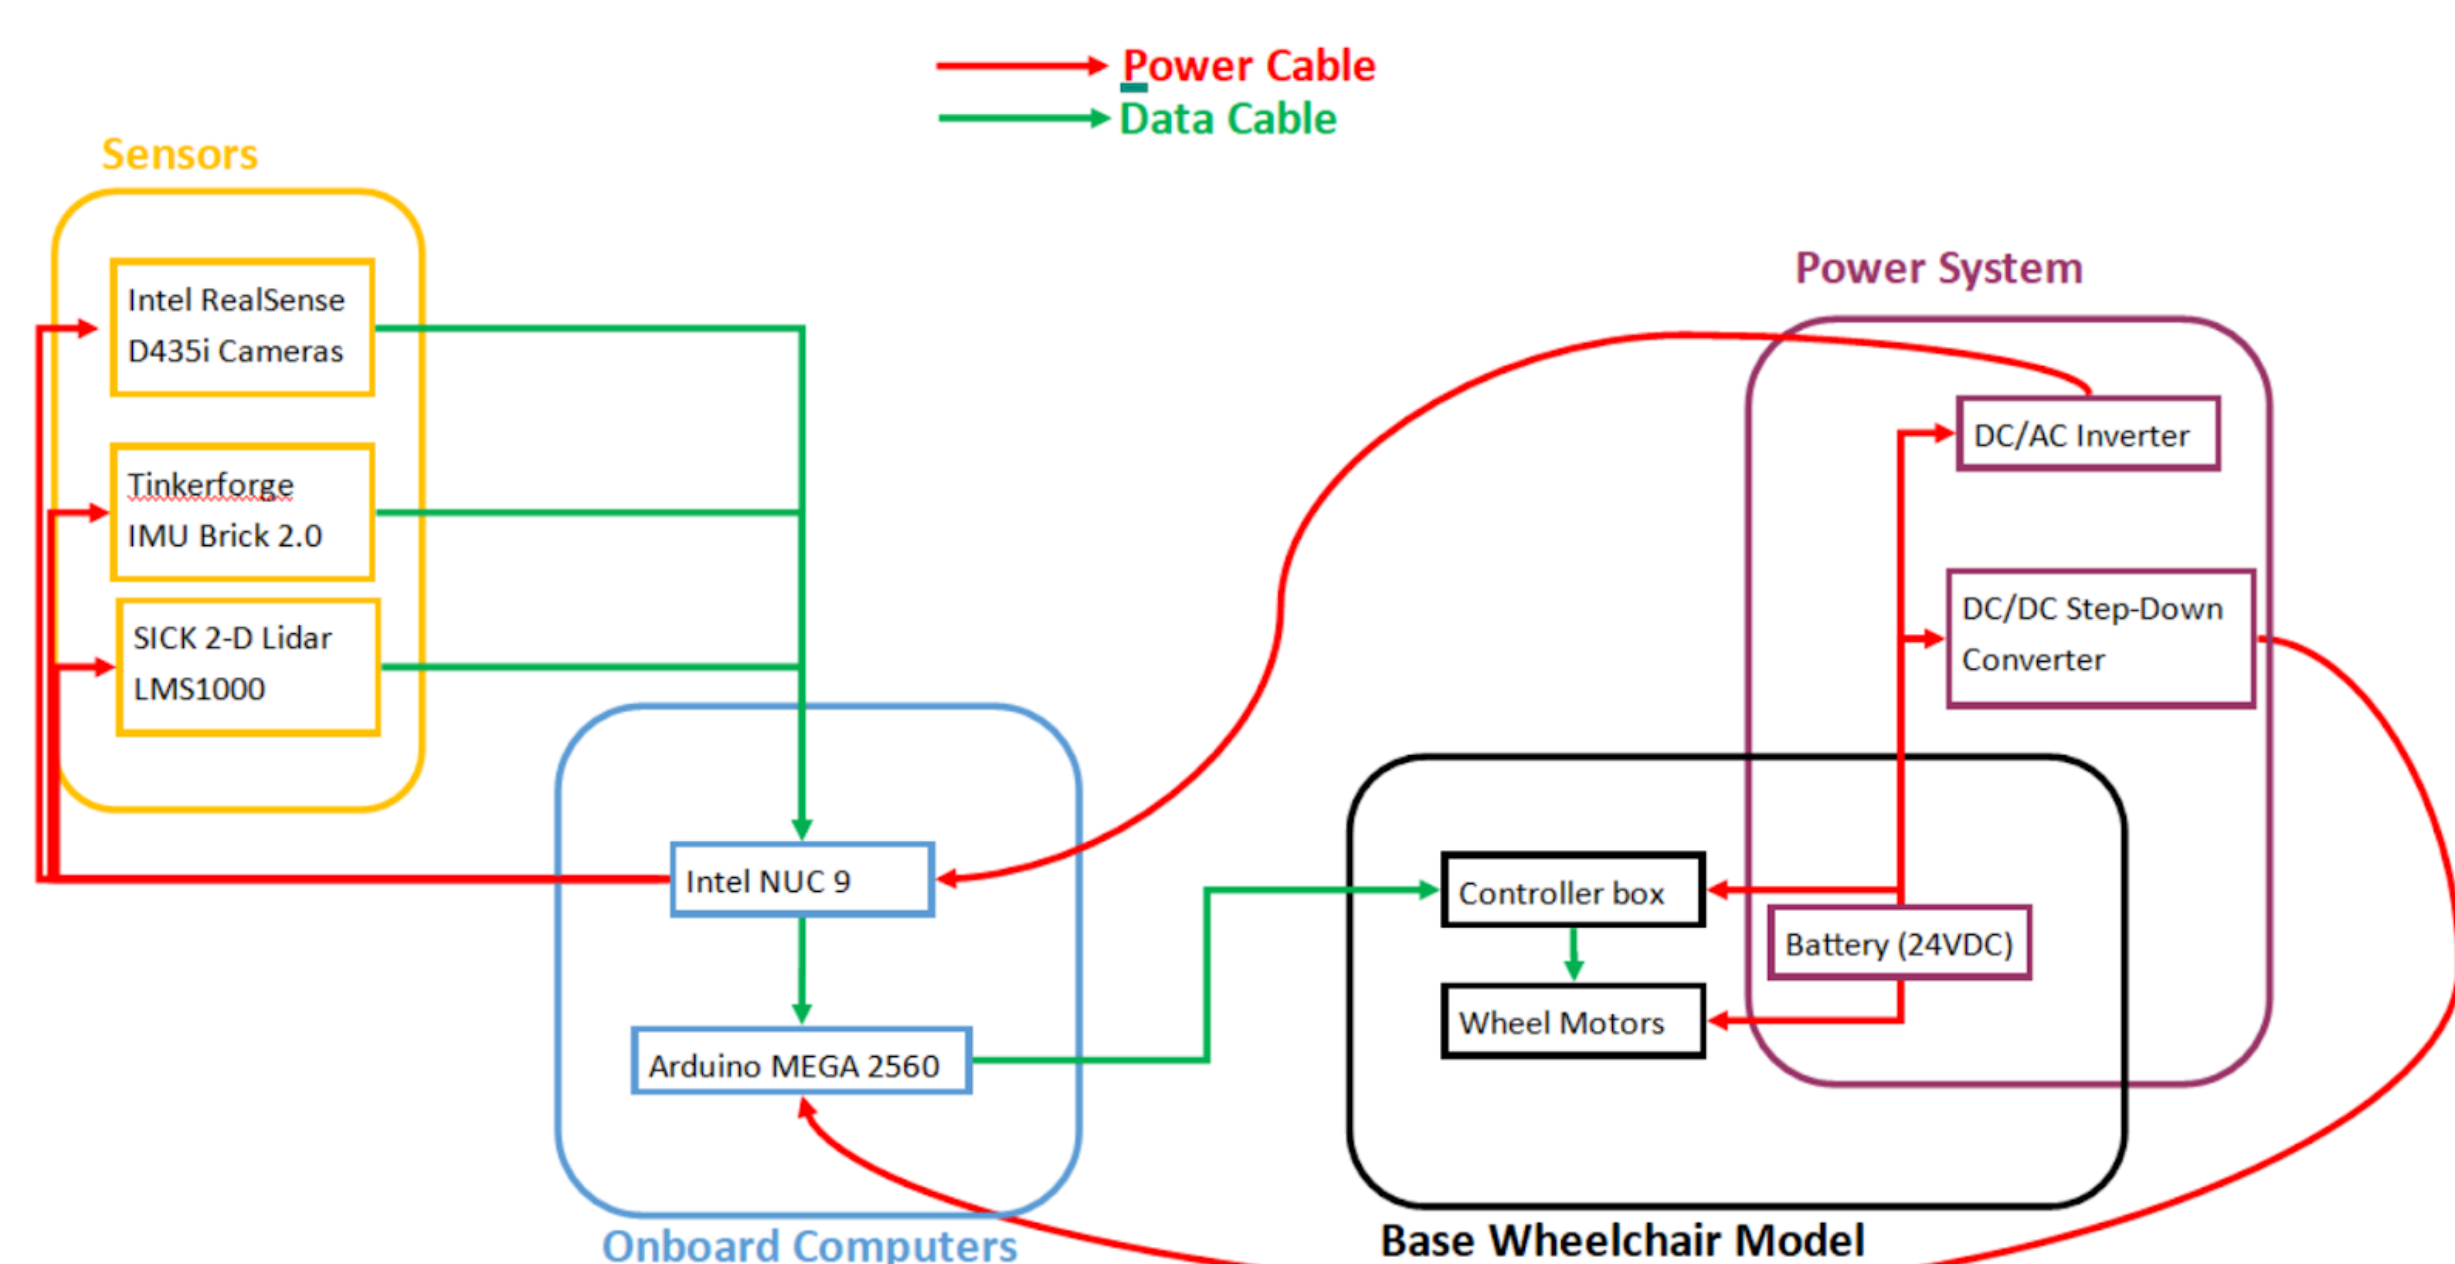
Power Cable
Data Cable

Sensors

Intel RealSense D435i Cameras

Tinkerforge IMU Brick 2.0

SICK 2-D Lidar LMS1000

Power System

DC/AC Inverter

DC/DC Step-Down Converter

Intel NUC 9

Controller box

Battery (24VDC)

Wheel Motors

Arduino MEGA 2560

Onboard Computers

Base Wheelchair Model